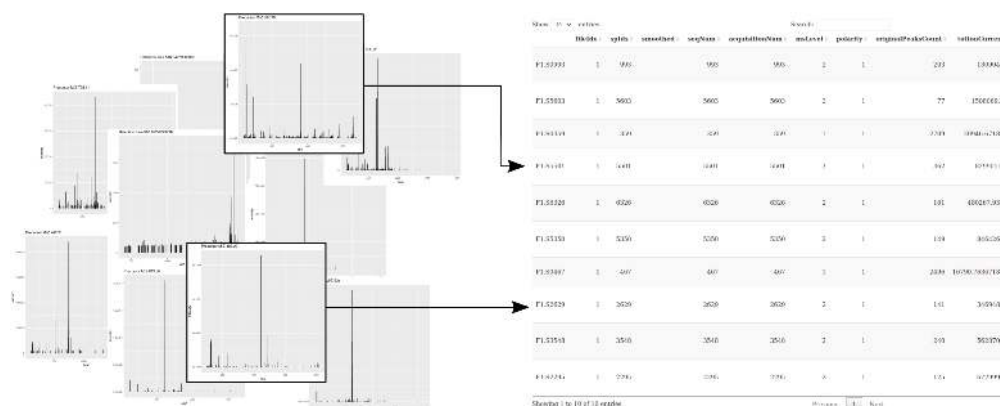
Show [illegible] entries

Search:

| | fileIdx | spIdx | smoothed | seqNum | acquisitionNum | msLevel | polarity | originalPeaksCount | totIonCurrent |
|---|---|---|---|---|---|---|---|---|---|
| F1.S3993 | 1 | 993 | | 993 | 993 | 2 | 1 | 233 | 130002 |
| F1.S5603 | 1 | 5603 | | 5603 | 5603 | 2 | 1 | 77 | 1500083 |
| F1.S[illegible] | 1 | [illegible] | | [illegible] | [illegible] | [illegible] | 1 | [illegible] | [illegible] |
| F1.S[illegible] | 1 | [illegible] | | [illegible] | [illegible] | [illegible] | 1 | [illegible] | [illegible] |
| F1.S6326 | 1 | 6326 | | 6326 | 6326 | 2 | 1 | 161 | 480267.93 |
| F1.S5250 | 1 | 5250 | | 5250 | 5250 | 2 | 1 | 118 | 395236 |
| F1.S0407 | 1 | 407 | | 407 | 407 | 1 | 1 | 2808 | 16790.769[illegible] |
| F1.S2629 | 1 | 2629 | | 2629 | 2629 | 2 | 1 | 141 | 349950 |
| F1.S3540 | 1 | 3540 | | 3540 | 3540 | 2 | 1 | 145 | 362376 |
| F1.S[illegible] | 1 | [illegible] | | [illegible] | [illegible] | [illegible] | 1 | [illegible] | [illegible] |

Showing 1 to 10 of 10 entries

Previous 1 Next